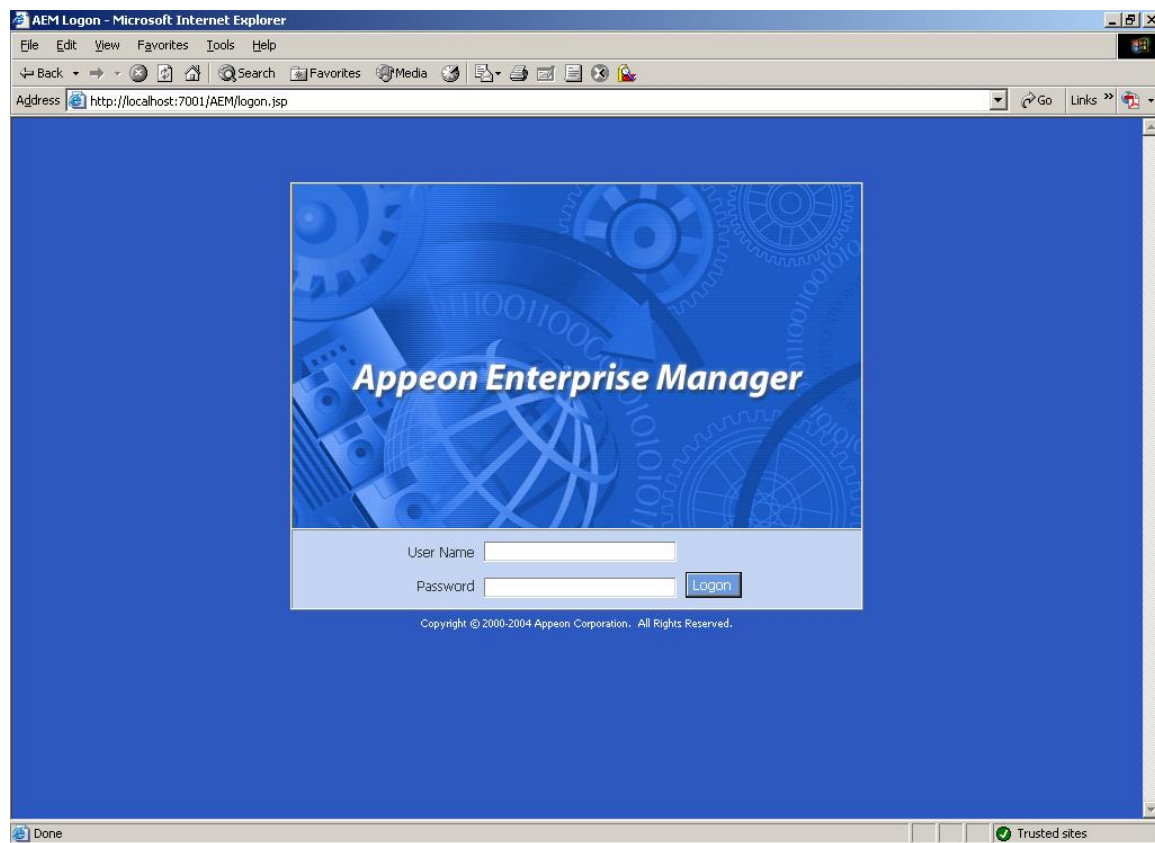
AEM Logon - Microsoft Internet Explorer

File Edit View Favorites Tools Help

Back Search Favorites Media

Address http://localhost:7001/AEM/logon.jsp Go Links »

Appeon Enterprise Manager

User Name

Password Logon

Copyright © 2000-2004 Appeon Corporation. All Rights Reserved.

Done Trusted sites